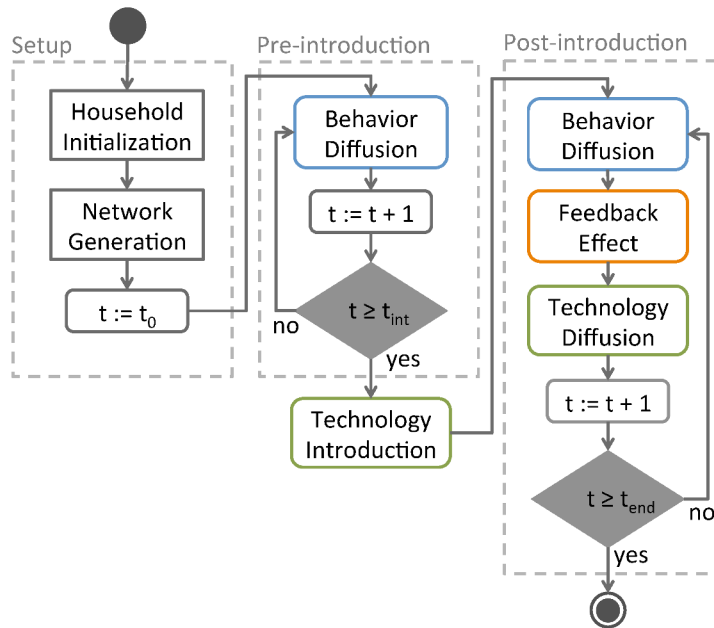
Setup

Household Initialization

Network Generation

$t := t_0$

Pre-introduction

Behavior Diffusion

$t := t + 1$

$t \geq t_{int}$

no

yes

Technology Introduction

Post-introduction

Behavior Diffusion

Feedback Effect

Technology Diffusion

$t := t + 1$

$t \geq t_{end}$

no

yes